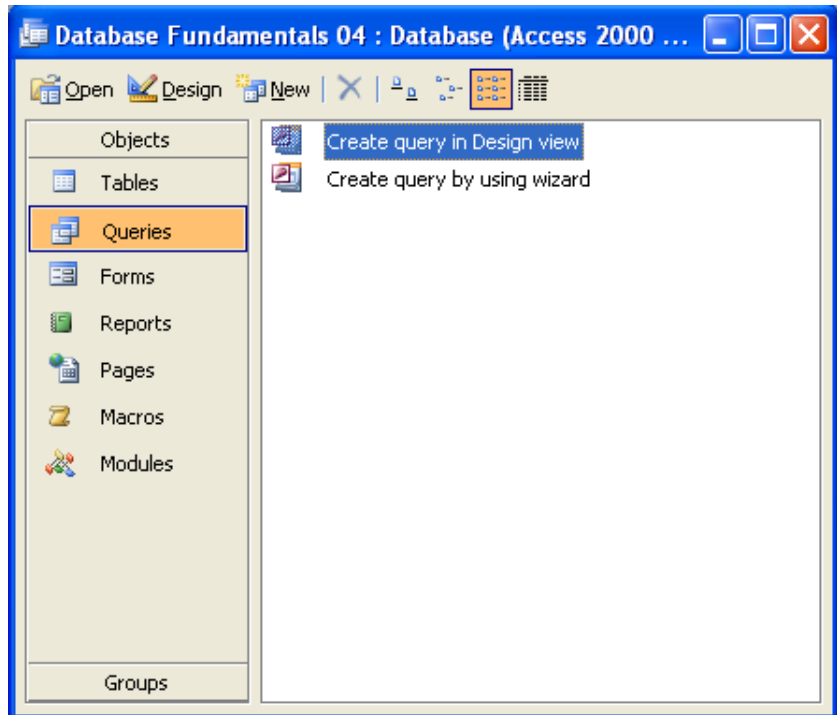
Database Fundamentals 04 : Database (Access 2000 ...

Open Design New

Objects

Tables

Queries

Forms

Reports

Pages

Macros

Modules

Groups

Create query in Design view

Create query by using wizard